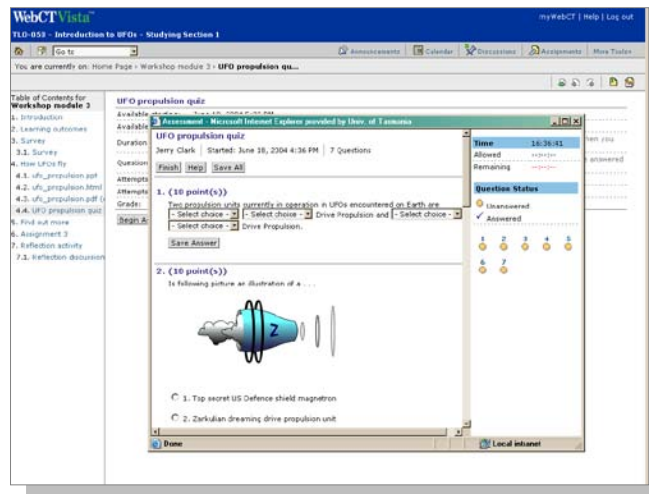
WebCT Vista™

myWebCT | Help | Log out

TLO-053 - Introduction to UFOs - Studying Section 1

Go to

Announcements | Calendar | Discussions | Assignments | More Tools

You are currently on: Home Page › Workshop module 3 › UFO propulsion qu...

Table of Contents for Workshop module 3

1. Introduction
2. Learning outcomes
3. Survey
3.1. Survey
4. How UFOs fly
4.1. ufo_propulsion.ppt
4.2. ufo_propulsion.html
4.3. ufo_propulsion.pdf (
4.4. UFO propulsion quiz
5. Find out more
6. Assignment 3
7. Reflection activity
7.1. Reflection discussion

UFO propulsion quiz

Available
Available
Duration
Question
Attempts
Attempts
Grade:
Begin A

hen you
answered

Assessment - Microsoft Internet Explorer provided by Univ. of Tasmania

UFO propulsion quiz

Jerry Clark | Started: June 18, 2004 4:36 PM | 7 Questions

Finish | Help | Save All

1. (10 point(s))

Two propulsion units currently in operation in UFOs encountered on Earth are - Select choice - - Select choice - Drive Propulsion and - Select choice - - Select choice - Drive Propulsion.

Save Answer

2. (10 point(s))

Is following picture an illustration of a . . .

Z

1. Top secret US Defence shield magnetron

2. Zarkulian dreaming drive propulsion unit

Time | 16:36:41
Allowed | --:--:--
Remaining | --:--:--

Question Status

Unanswered
Answered

1 2 3 4 5
6 7

Done

Local intranet